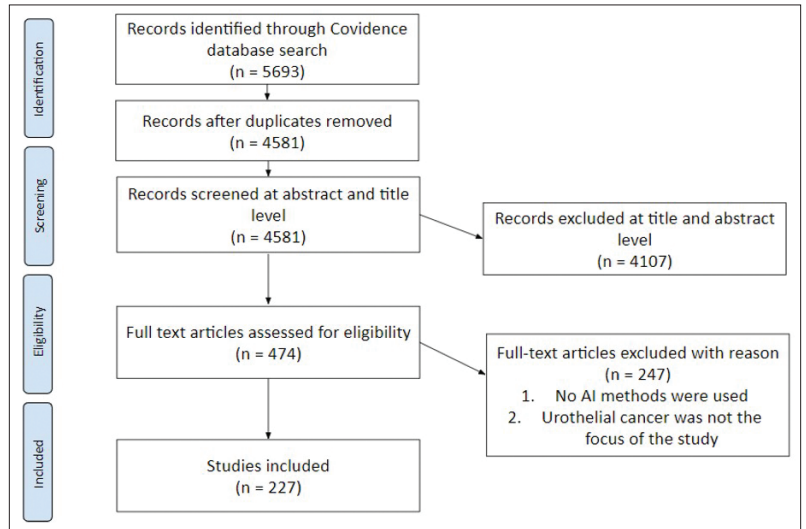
Identification

Records identified through Covidence database search
(n = 5693)

Records after duplicates removed
(n = 4581)

Screening

Records screened at abstract and title level
(n = 4581)

Records excluded at title and abstract level
(n = 4107)

Eligibility

Full text articles assessed for eligibility
(n = 474)

Full-text articles excluded with reason
(n = 247)
1. No AI methods were used
2. Urothelial cancer was not the focus of the study

Included

Studies included
(n = 227)